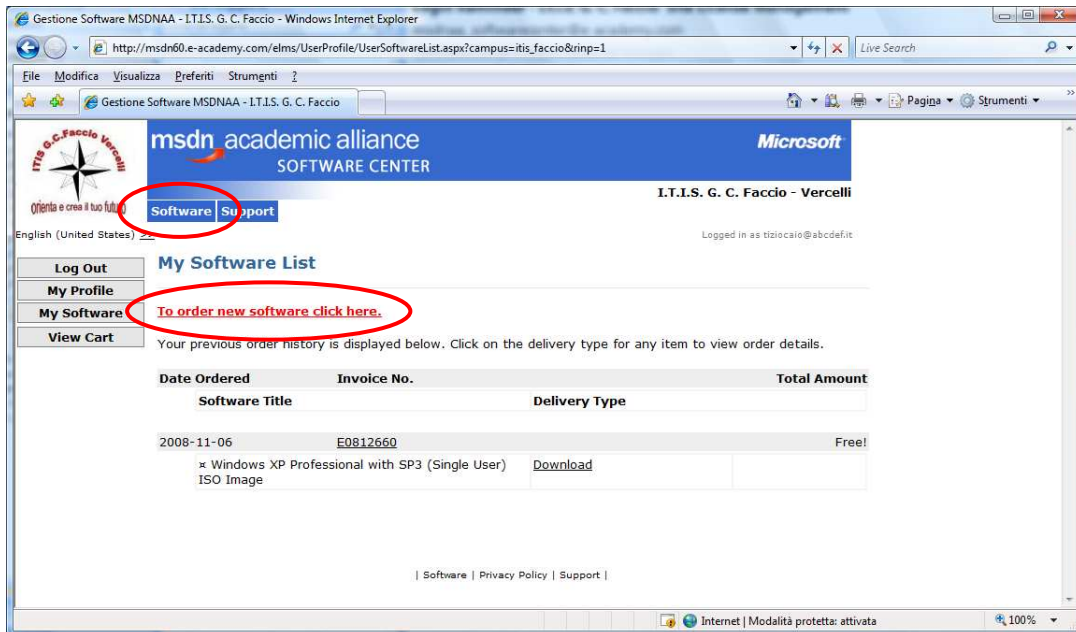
Gestione Software MSDNAA - I.T.I.S. G. C. Faccio - Windows Internet Explorer

http://msdn60.e-academy.com/elms/UserProfile/UserSoftwareList.aspx?campus=itis_faccio&rinp=1

Live Search

File Modifica Visualizza Preferiti Strumenti ?

Gestione Software MSDNAA - I.T.I.S. G. C. Faccio

Pagina Strumenti

ITIS G.C.Faccio Vercelli

orienta e crea il tuo futuro

msdn academic alliance SOFTWARE CENTER

Microsoft

I.T.I.S. G. C. Faccio - Vercelli

Software Support

English (United States) >>

Logged in as tiziocaio@abcdef.it

Log Out

My Profile

My Software

View Cart

My Software List

To order new software click here.

Your previous order history is displayed below. Click on the delivery type for any item to view order details.

| Date Ordered | Invoice No. | | Total Amount |
|---|---|---|---|
| Software Title | | Delivery Type | |
| 2008-11-06 | E0812660 | | Free! |
| ¤ Windows XP Professional with SP3 (Single User) ISO Image | | Download | |

| Software | Privacy Policy | Support |

Internet | Modalità protetta: attivata

100%